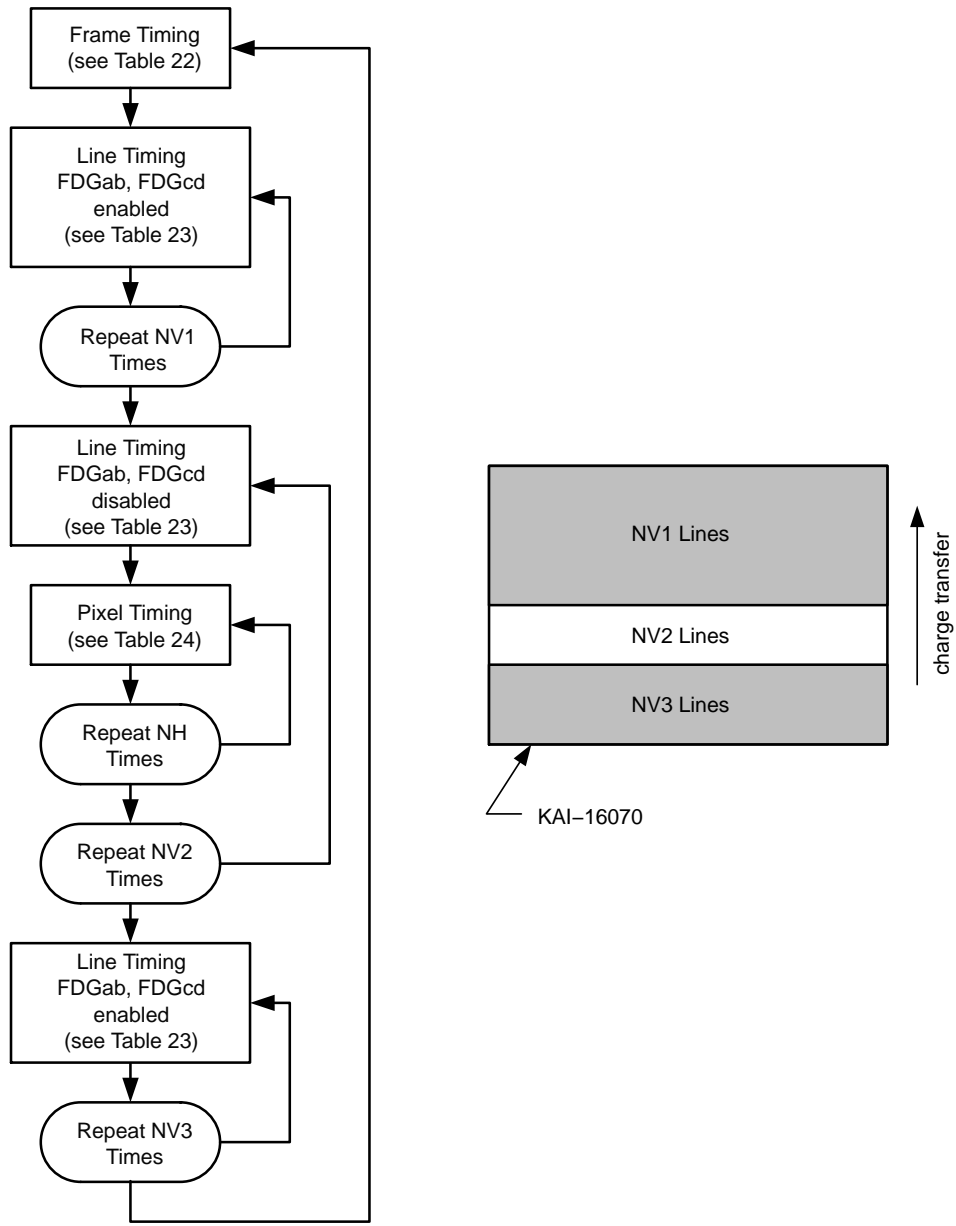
Frame Timing
(see Table 22)

Line Timing
FDGab, FDGcd
enabled
(see Table 23)

Repeat NV1
Times

Line Timing
FDGab, FDGcd
disabled
(see Table 23)

Pixel Timing
(see Table 24)

Repeat NH
Times

Repeat NV2
Times

Line Timing
FDGab, FDGcd
enabled
(see Table 23)

Repeat NV3
Times

NV1 Lines

NV2 Lines

NV3 Lines

charge transfer

KAI−16070